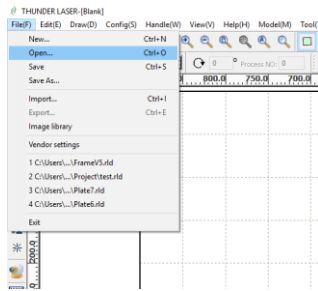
THUNDER LASER-[Blank]

File(F) Edit(E) Draw(D) Config(S) Handle(W) View(V) Help(H) Model(M) Tool(

New... Ctrl+N
Open... Ctrl+O
Save Ctrl+S
Save As...
Import... Ctrl+I
Export... Ctrl+E
Image library
Vendor settings
1 C:\Users\...\FrameV5.rld
2 C:\Users\...\Project\test.rld
3 C:\Users\...\Plate7.rld
4 C:\Users\...\Plate6.rld
Exit

0 Process NO: 0

800.0 750.0 700.0

200.0